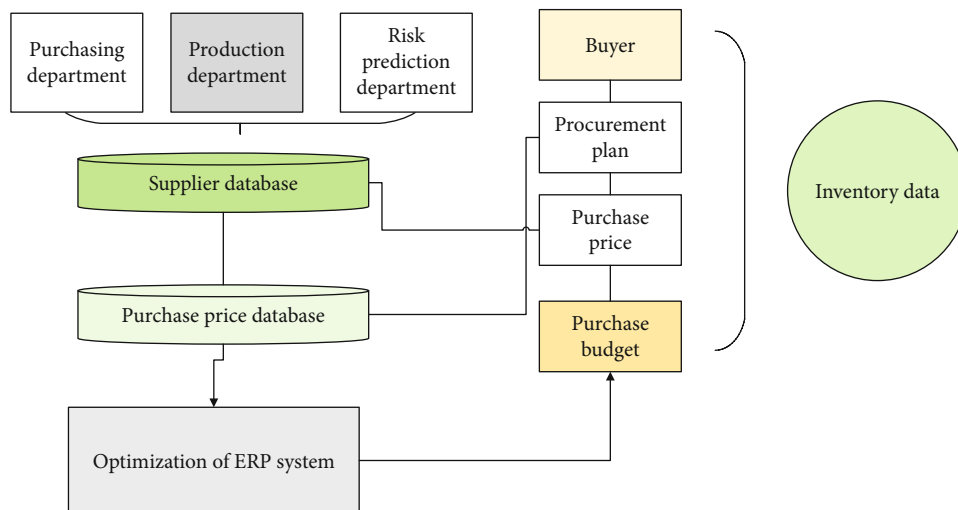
Purchasing department

Production department

Risk prediction department

Supplier database

Purchase price database

Optimization of ERP system

Buyer

Procurement plan

Purchase price

Purchase budget

Inventory data